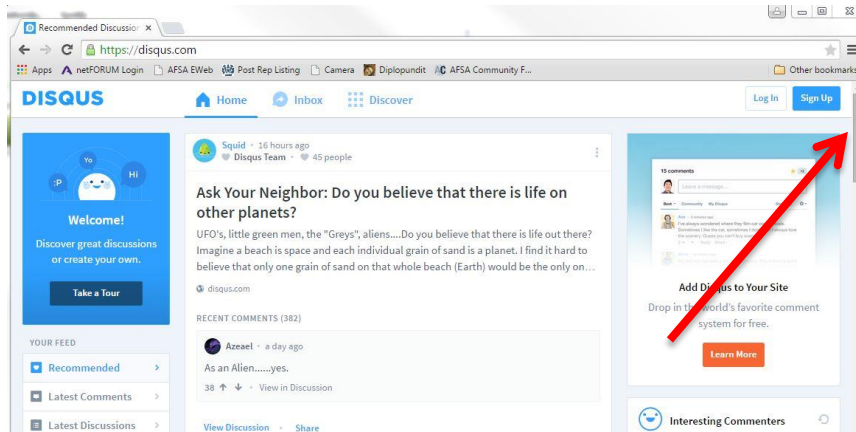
Recommended Discussio ×

https://disqus.com

Apps netFORUM Login AFSA EWeb Post Rep Listing Camera Diplopundit AFSA Community F... Other bookmarks

DISQUS Home Inbox Discover Log In Sign Up

Yo
:P
Hi

Welcome!

Discover great discussions or create your own.

Take a Tour

YOUR FEED

Recommended

Latest Comments

Latest Discussions

Squid · 16 hours ago
Disqus Team · 45 people

Ask Your Neighbor: Do you believe that there is life on other planets?

UFO's, little green men, the "Greys", aliens....Do you believe that there is life out there? Imagine a beach is space and each individual grain of sand is a planet. I find it hard to believe that only one grain of sand on that whole beach (Earth) would be the only on...

disqus.com

RECENT COMMENTS (382)

Azeael · a day ago

As an Alien......yes.

38 · View in Discussion

View Discussion · Share

15 comments

Add Disqus to Your Site

Drop in the world's favorite comment system for free.

Learn More

Interesting Commenters